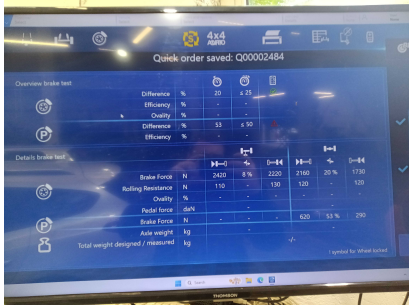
4x4 ASANO

Quick order saved: Q00002484

Overview brake test

| | | | | |
|---|---|---|---|---|
| Difference | % | 20 | ≤ 25 | |
| Efficiency | % | - | - | |
| Ovality | % | - | - | |
| Difference | % | 53 | ≤ 50 | |
| Efficiency | % | - | - | |

Details brake test

| | | | | | | | |
|---|---|---|---|---|---|---|---|
| Brake Force | N | 2420 | 8 % | 2220 | 2160 | 20 % | 1730 |
| Rolling Resistance | N | 110 | - | 130 | 120 | - | 120 |
| Ovality | % | - | - | - | - | - | - |
| Pedal force | daN | - | - | - | - | - | - |
| Brake Force | N | - | - | - | 620 | 53 % | 290 |
| Axle weight | kg | - | - | - | - | - | - |
| Total weight designed / measured | kg | | | -/- | | | |

! symbol for: Wheel locked

THOMSON